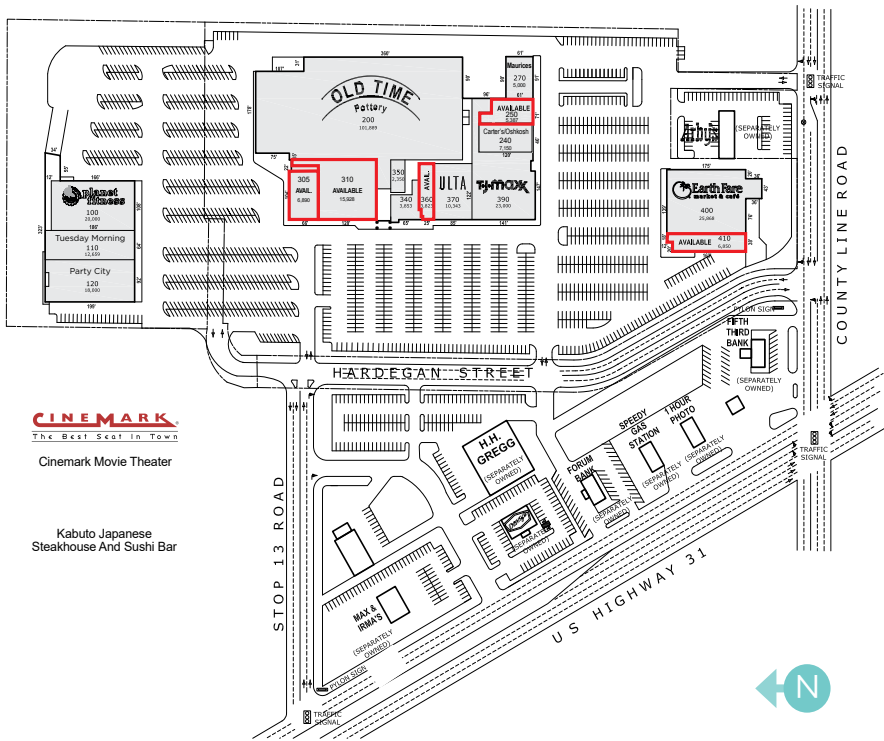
TRAFFIC SIGNAL

OLD TIME Pottery
200
101,889

Maurices
270
5,000

AVAILABLE
250
5,387

Carter's/Oshkosh
240
7,150

Arby's (SEPARATELY OWNED)

Earth Fare market & cafe
400
25,968

AVAILABLE 410
6,850

planet fitness
100
20,000

Tuesday Morning
110
12,659

Party City
120
18,000

305
AVAIL.
6,880

310
AVAILABLE
15,828

350
2,350

340
3,653

AVAIL.
360
3,622

ULTA
370
10,343

T.J.MAXX
390
23,900

COUNTY LINE ROAD

PYLON SIGN

FIFTH THIRD BANK
(SEPARATELY OWNED)

HARDEGAN STREET

CINEMARK
The Best Seat In Town
Cinemark Movie Theater

H.H. GREGG
(SEPARATELY OWNED)

FORUM BANK
(SEPARATELY OWNED)

SPEEDY GAS STATION
(SEPARATELY OWNED)

1 HOUR PHOTO
(SEPARATELY OWNED)

TRAFFIC SIGNAL

(SEPARATELY OWNED)

Kabuto Japanese Steakhouse And Sushi Bar

STOP 13 ROAD

MAX & IRMA'S
(SEPARATELY OWNED)

US HIGHWAY 31

PYLON SIGN

TRAFFIC SIGNAL

N